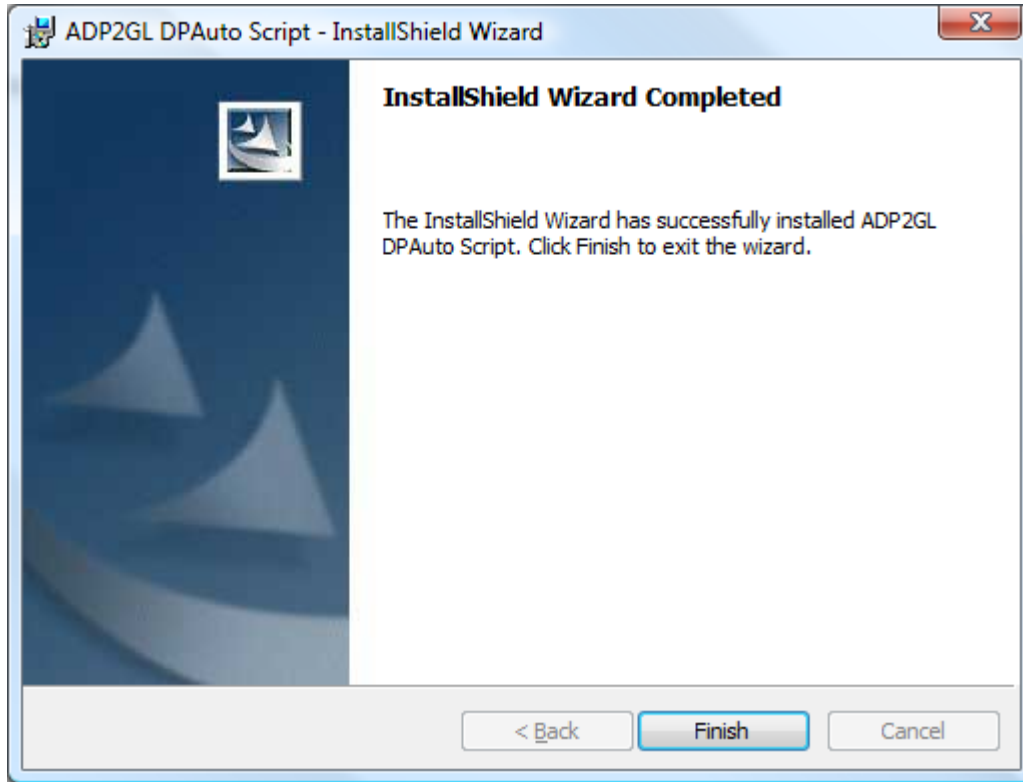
ADP2GL DPAuto Script - InstallShield Wizard

InstallShield Wizard Completed

The InstallShield Wizard has successfully installed ADP2GL DPAuto Script. Click Finish to exit the wizard.

< Back

Finish

Cancel